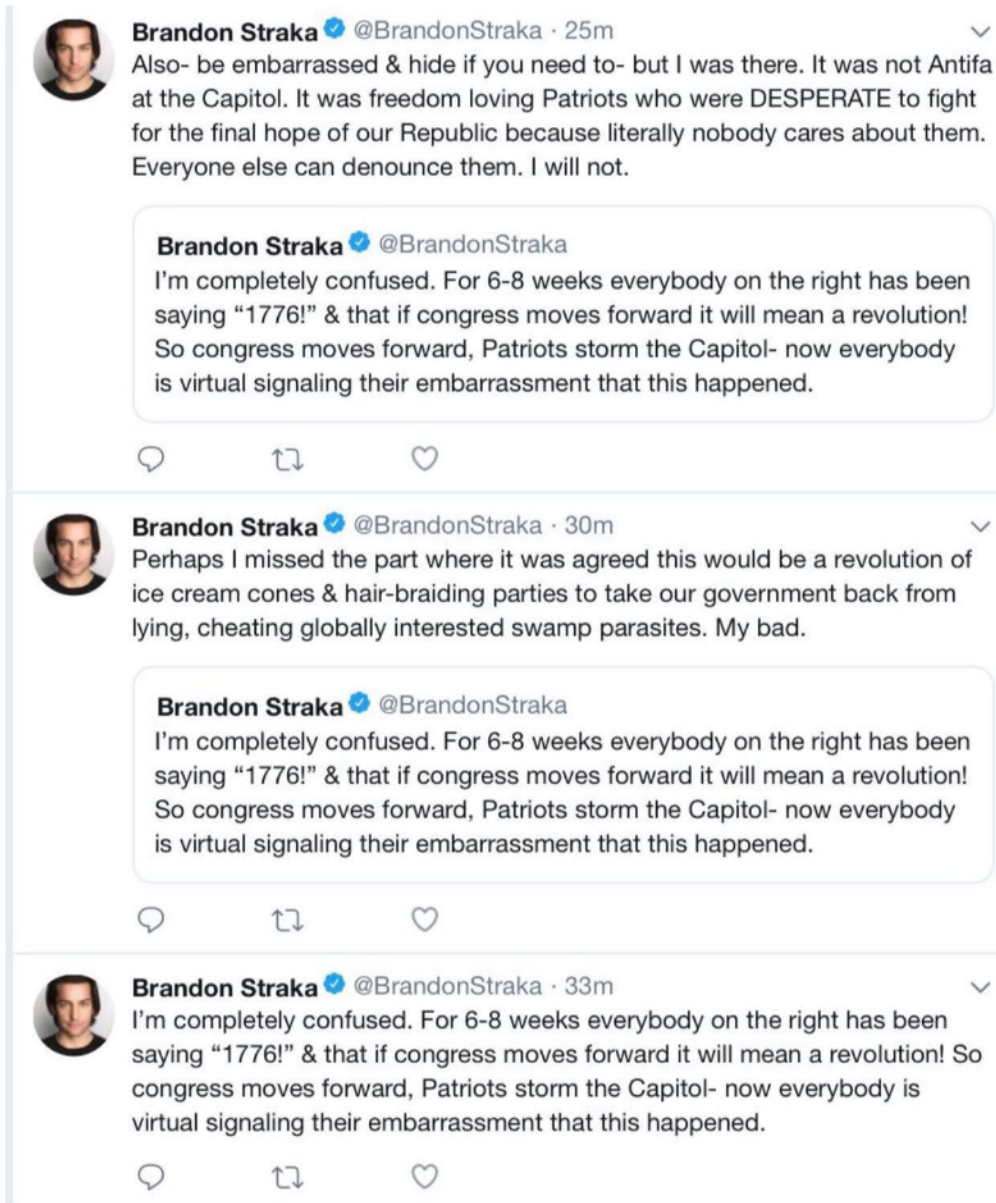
Brandon Straka @BrandonStraka · 25m
Also- be embarrassed & hide if you need to- but I was there. It was not Antifa at the Capitol. It was freedom loving Patriots who were DESPERATE to fight for the final hope of our Republic because literally nobody cares about them. Everyone else can denounce them. I will not.

Brandon Straka @BrandonStraka
I'm completely confused. For 6-8 weeks everybody on the right has been saying "1776!" & that if congress moves forward it will mean a revolution! So congress moves forward, Patriots storm the Capitol- now everybody is virtual signaling their embarrassment that this happened.

Brandon Straka @BrandonStraka · 30m
Perhaps I missed the part where it was agreed this would be a revolution of ice cream cones & hair-braiding parties to take our government back from lying, cheating globally interested swamp parasites. My bad.

Brandon Straka @BrandonStraka
I'm completely confused. For 6-8 weeks everybody on the right has been saying "1776!" & that if congress moves forward it will mean a revolution! So congress moves forward, Patriots storm the Capitol- now everybody is virtual signaling their embarrassment that this happened.

Brandon Straka @BrandonStraka · 33m
I'm completely confused. For 6-8 weeks everybody on the right has been saying "1776!" & that if congress moves forward it will mean a revolution! So congress moves forward, Patriots storm the Capitol- now everybody is virtual signaling their embarrassment that this happened.